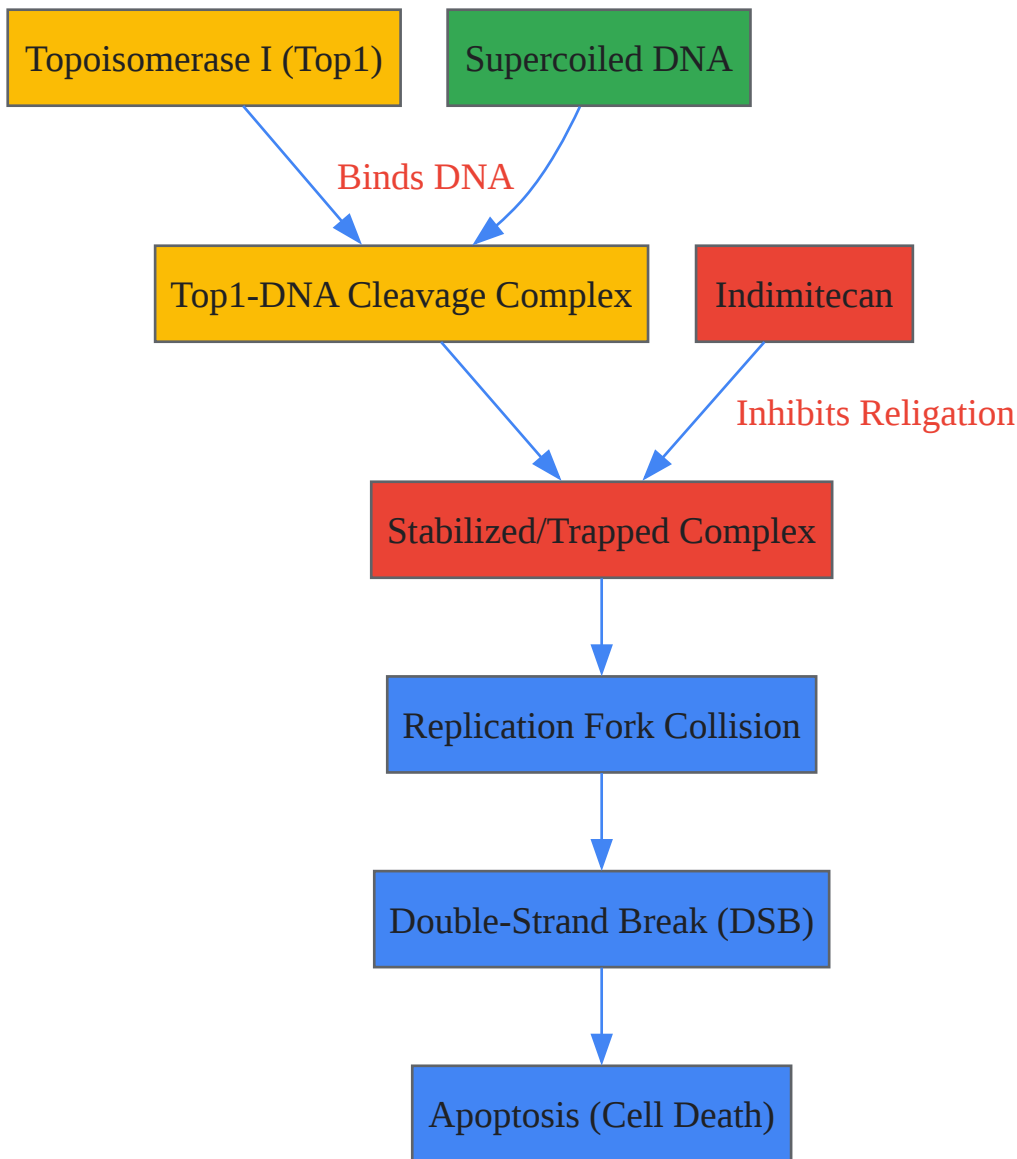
Topoisomerase I (Top1)

Supercoiled DNA

Binds DNA

Top1-DNA Cleavage Complex

Indimitecan

Inhibits Religation

Stabilized/Trapped Complex

Replication Fork Collision

Double-Strand Break (DSB)

Apoptosis (Cell Death)